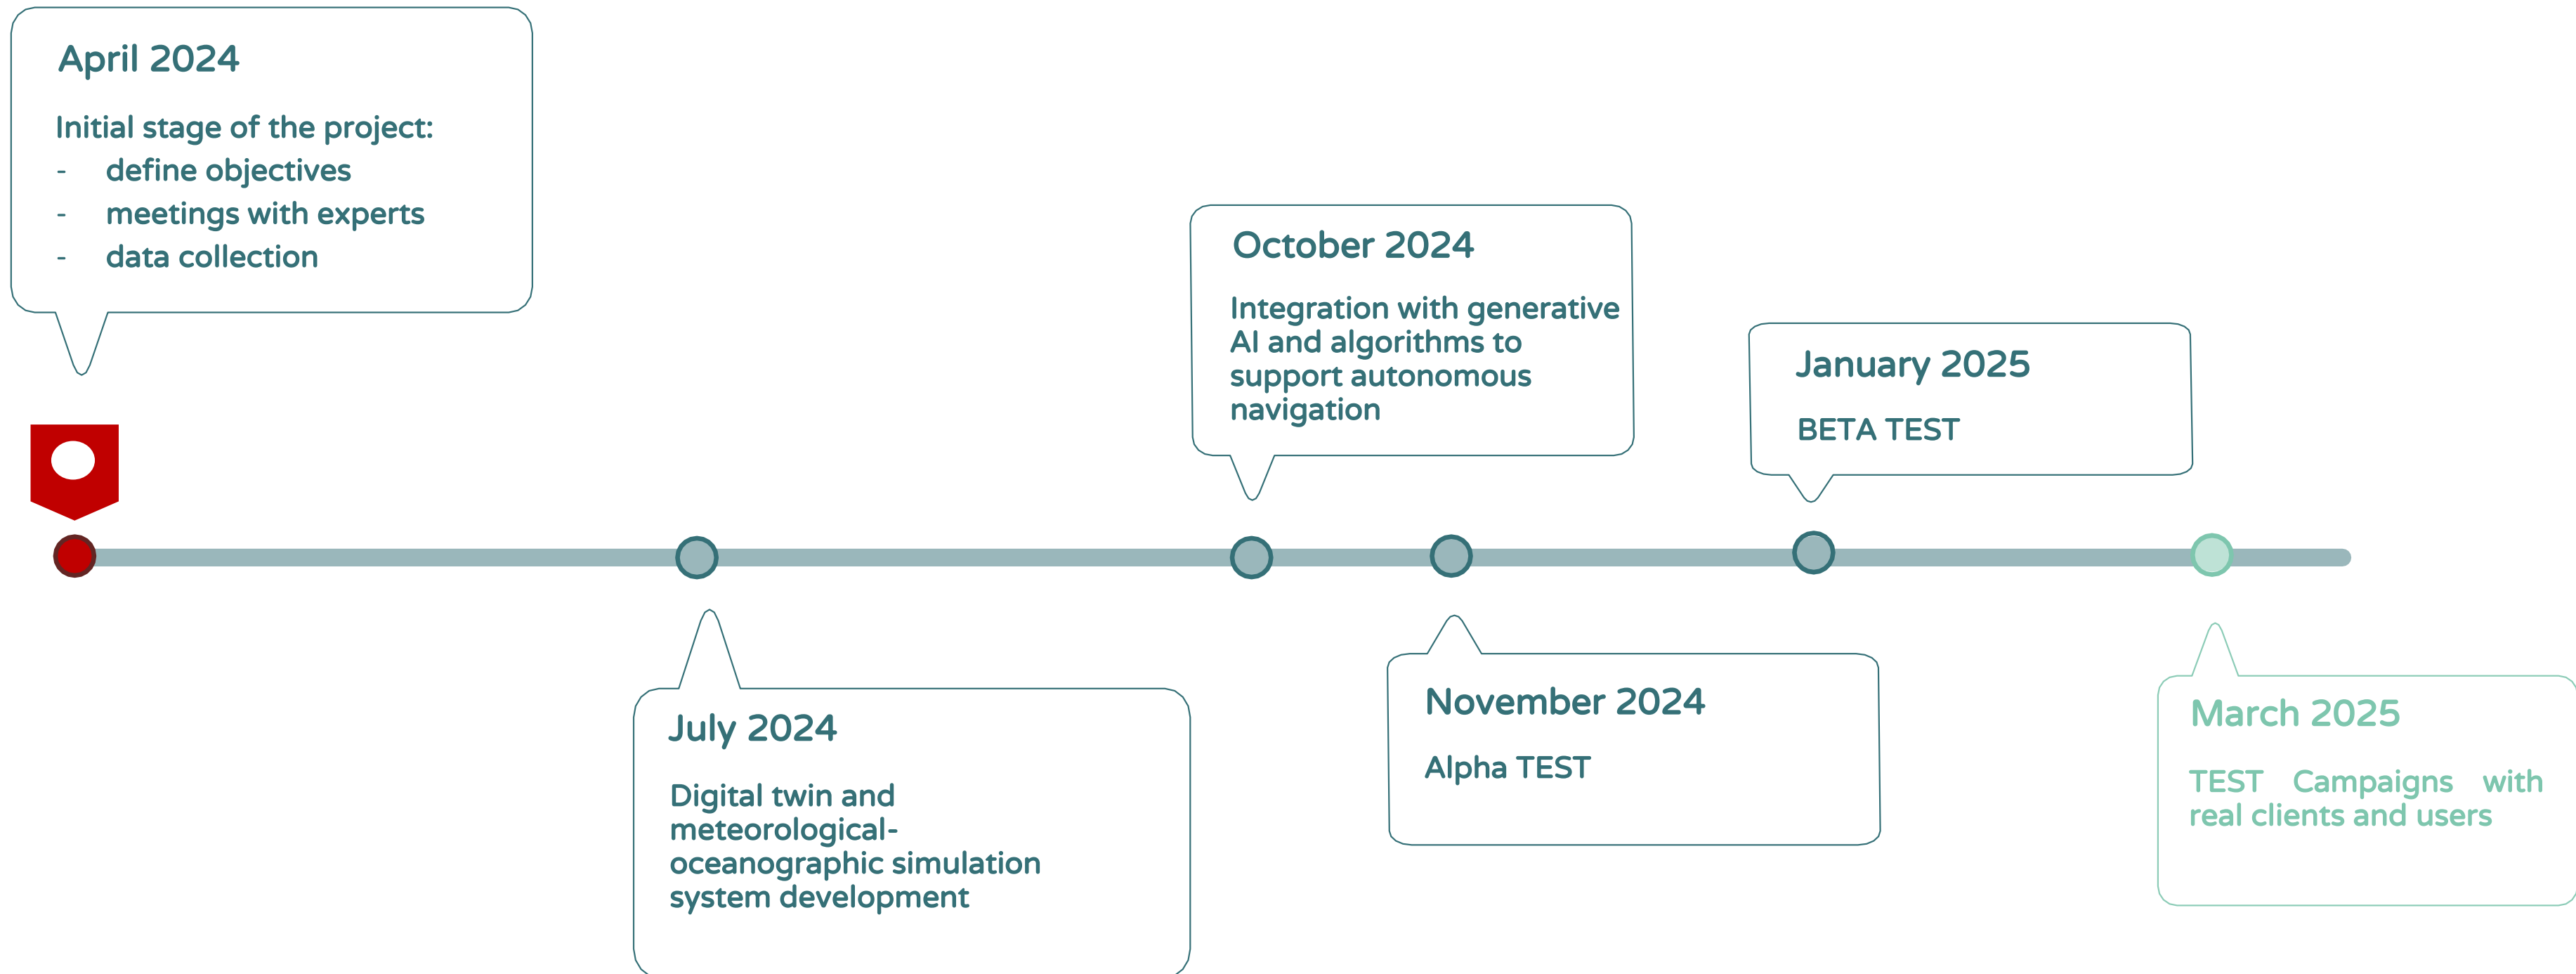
April 2024

Initial stage of the project:
- define objectives
- meetings with experts
- data collection

October 2024

Integration with generative AI and algorithms to support autonomous navigation

January 2025

BETA TEST

July 2024

Digital twin and meteorological-oceanographic simulation system development

November 2024

Alpha TEST

March 2025

TEST Campaigns with real clients and users